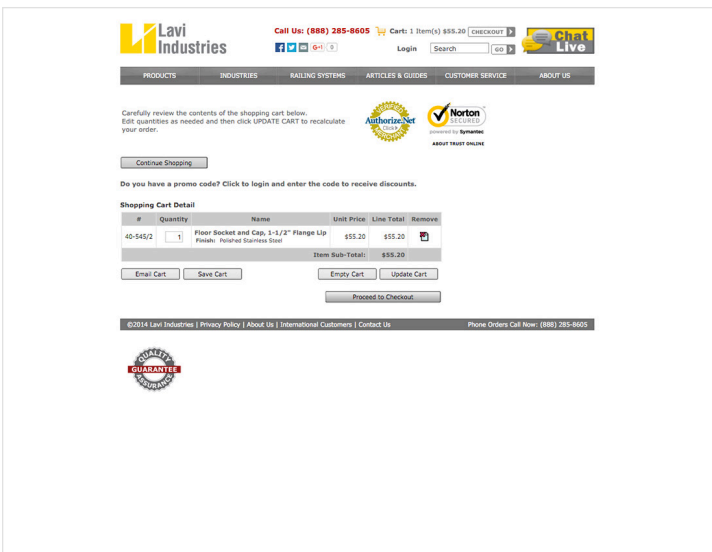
Lavi Industries

Call Us: (888) 285-8605 Cart: 1 Item(s) $55.20 CHECKOUT

G+1 0

Login Search GO

Chat Live

PRODUCTS INDUSTRIES RAILING SYSTEMS ARTICLES & GUIDES CUSTOMER SERVICE ABOUT US

Carefully review the contents of the shopping cart below. Edit quantities as needed and then click UPDATE CART to recalculate your order.

Authorize.Net Click

Norton SECURED powered by Symantec ABOUT TRUST ONLINE

Continue Shopping

Do you have a promo code? Click to login and enter the code to receive discounts.

Shopping Cart Detail

| # | Quantity | Name | Unit Price | Line Total | Remove |
|---|---|---|---|---|---|
| 40-545/2 | 1 | Floor Socket and Cap, 1-1/2" Flange Lip Finish: Polished Stainless Steel | $55.20 | $55.20 | |
| | | Item Sub-Total: | | $55.20 | |

Email Cart Save Cart Empty Cart Update Cart

Proceed to Checkout

©2014 Lavi Industries | Privacy Policy | About Us | International Customers | Contact Us Phone Orders Call Now: (888) 285-8605

QUALITY GUARANTEE ASSURANCE